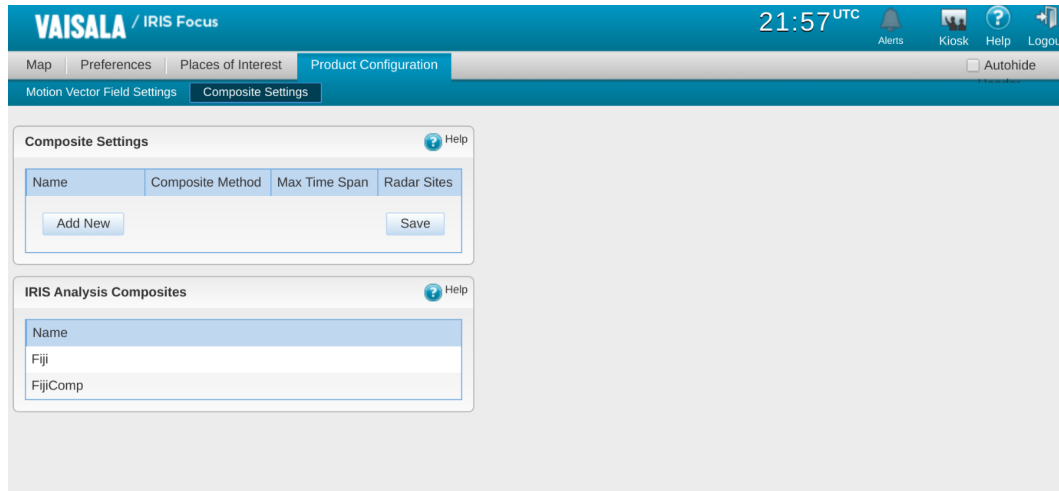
VAISALA / IRIS Focus

21:57 UTC

Alerts Kiosk Help Logou

Map Preferences Places of Interest Product Configuration

Autohide

Motion Vector Field Settings Composite Settings

Composite Settings

Help

| Name | Composite Method | Max Time Span | Radar Sites |
|---|---|---|---|

Add New

Save

IRIS Analysis Composites

Help

| Name |
|---|
| Fiji |
| FijiComp |